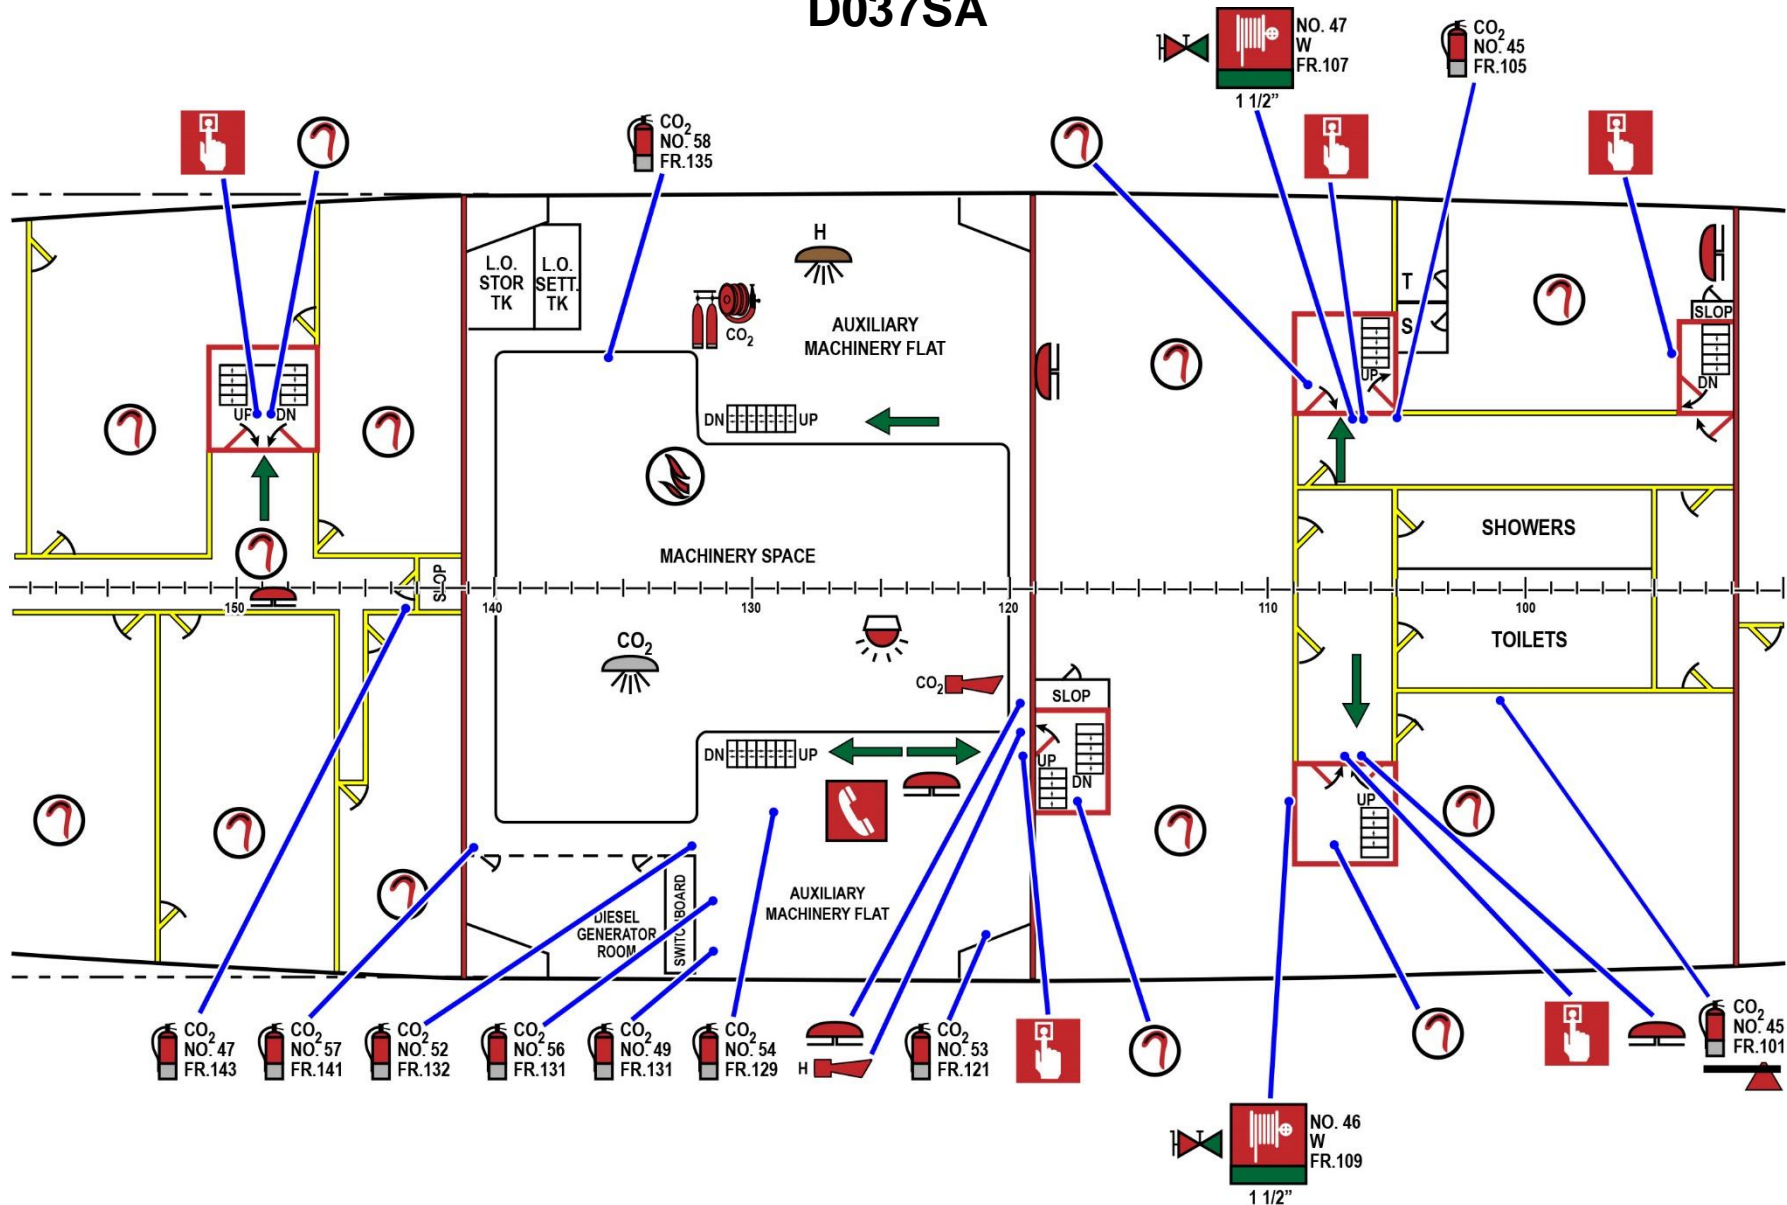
D037SA

NO. 47
W
FR.107
1 1/2"

$CO_2$
NO. 45
FR.105

$CO_2$
NO. 58
FR.135

L.O. STOR TK

L.O. SETT. TK

H

$CO_2$

AUXILIARY MACHINERY FLAT

DN UP

UP DN

T

S

UP

SLOP

DN

SHOWERS

MACHINERY SPACE

SLOP

150

140

130

120

110

100

TOILETS

$CO_2$

$CO_2$

SLOP

UP

DN

DN UP

UP

DIESEL GENERATOR ROOM

SWITCHBOARD

AUXILIARY MACHINERY FLAT

$CO_2$
NO. 47
FR.143

$CO_2$
NO. 57
FR.141

$CO_2$
NO. 52
FR.132

$CO_2$
NO. 56
FR.131

$CO_2$
NO. 49
FR.131

$CO_2$
NO. 54
FR.129

H

$CO_2$
NO. 53
FR.121

$CO_2$
NO. 45
FR.101

NO. 46
W
FR.109
1 1/2"